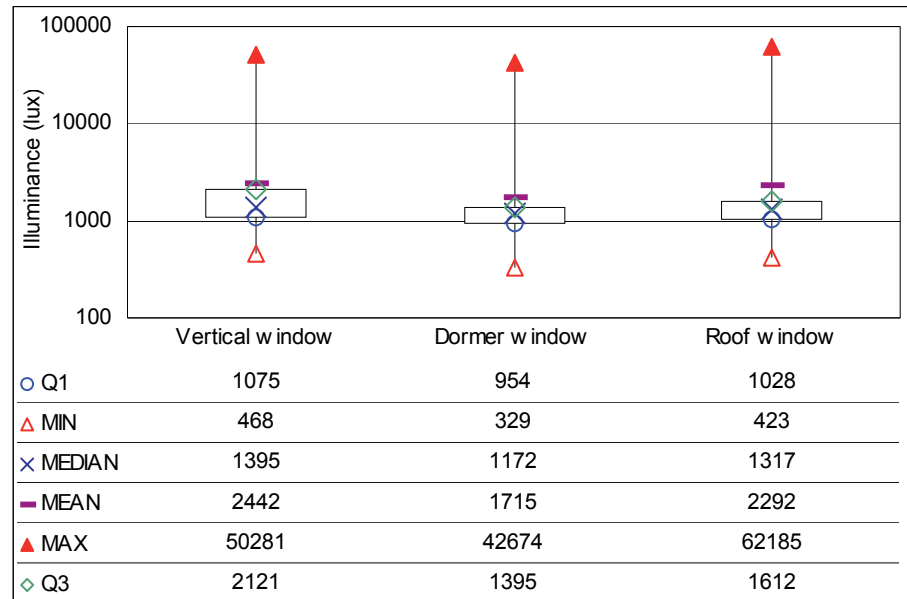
Illuminance (lux)

100000
10000
1000
100

Vertical w indow
Dormer w indow
Roof w indow

|  | Vertical w indow | Dormer w indow | Roof w indow |
|---|---|---|---|
| ○ Q1 | 1075 | 954 | 1028 |
| △ MIN | 468 | 329 | 423 |
| ✕ MEDIAN | 1395 | 1172 | 1317 |
| ▬ MEAN | 2442 | 1715 | 2292 |
| ▲ MAX | 50281 | 42674 | 62185 |
| ◇ Q3 | 2121 | 1395 | 1612 |